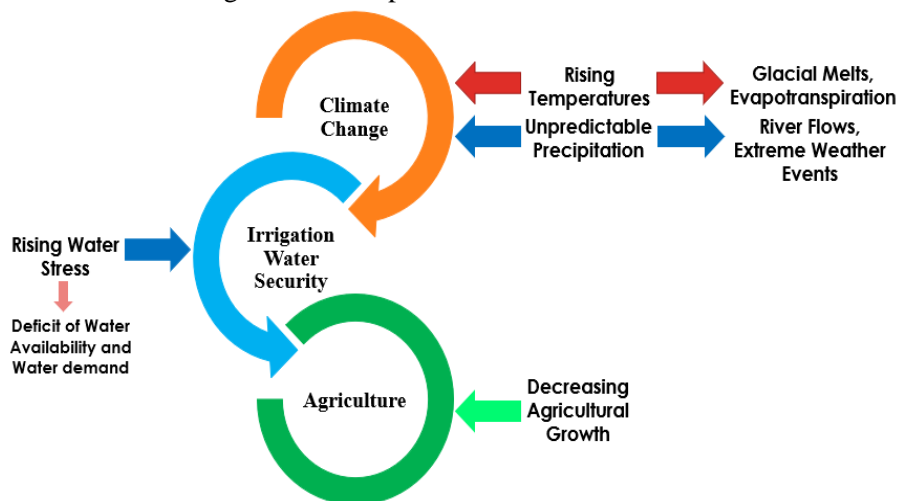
Climate Change

Rising Temperatures

Glacial Melts, Evapotranspiration

Unpredictable Precipitation

River Flows, Extreme Weather Events

Rising Water Stress

Irrigation Water Security

Deficit of Water Availability and Water demand

Agriculture

Decreasing Agricultural Growth